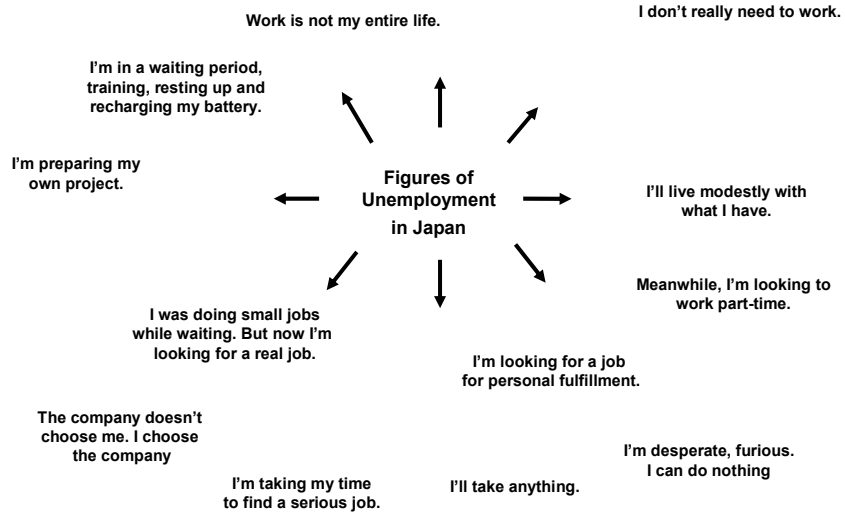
Figures of Unemployment in Japan

Work is not my entire life.

I don't really need to work.

I'm in a waiting period, training, resting up and recharging my battery.

I'm preparing my own project.

I'll live modestly with what I have.

Meanwhile, I'm looking to work part-time.

I was doing small jobs while waiting. But now I'm looking for a real job.

I'm looking for a job for personal fulfillment.

The company doesn't choose me. I choose the company

I'm desperate, furious. I can do nothing

I'm taking my time to find a serious job.

I'll take anything.